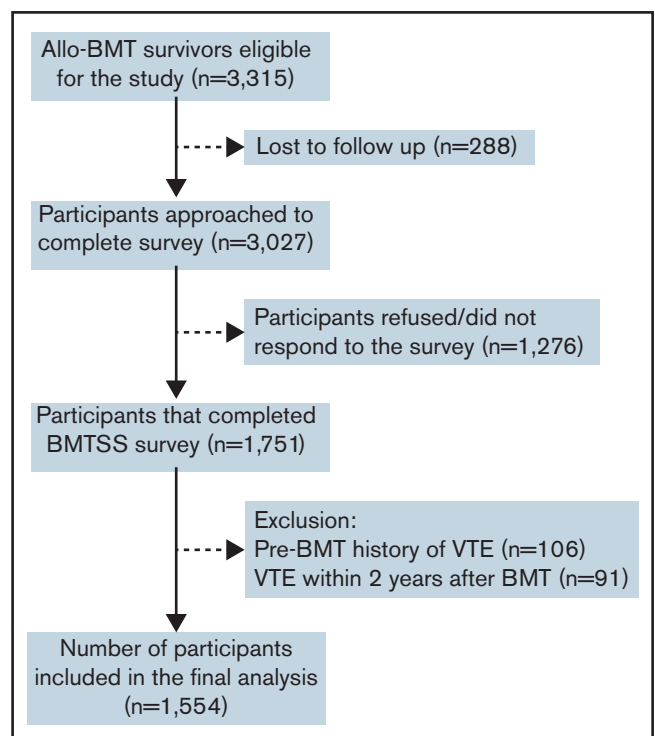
Allo-BMT survivors eligible for the study (n=3,315)

Lost to follow up (n=288)

Participants approached to complete survey (n=3,027)

Participants refused/did not respond to the survey (n=1,276)

Participants that completed BMTSS survey (n=1,751)

Exclusion:
Pre-BMT history of VTE (n=106)
VTE within 2 years after BMT (n=91)

Number of participants included in the final analysis (n=1,554)